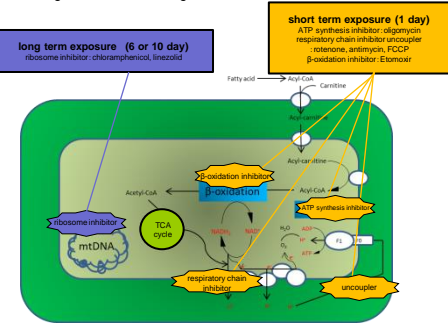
short term exposure (1 day)
ATP synthesis inhibitor: oligomycin
respiratory chain inhibitor uncoupler
: rotenone, antimycin, FCCP
β-oxidation inhibitor: Etomoxir

long term exposure (6 or 10 day)
ribosome inhibitor: chloramphenicol, linezolid

Fatty acid
Acyl-CoA
Carnitine
Acyl-carnitine
Acyl-carnitine
β-oxidation inhibitor
Acetyl-CoA
β-oxidation
Acyl-CoA
ATP synthesis inhibitor
ribosome inhibitor
TCA cycle
mtDNA
NADH
NAD⁺
$H_2O$
$O_2$
ADP
$H^+$
ATP
F1
F0
respiratory chain inhibitor
uncoupler
$H^+$
$H^+$
$H^+$